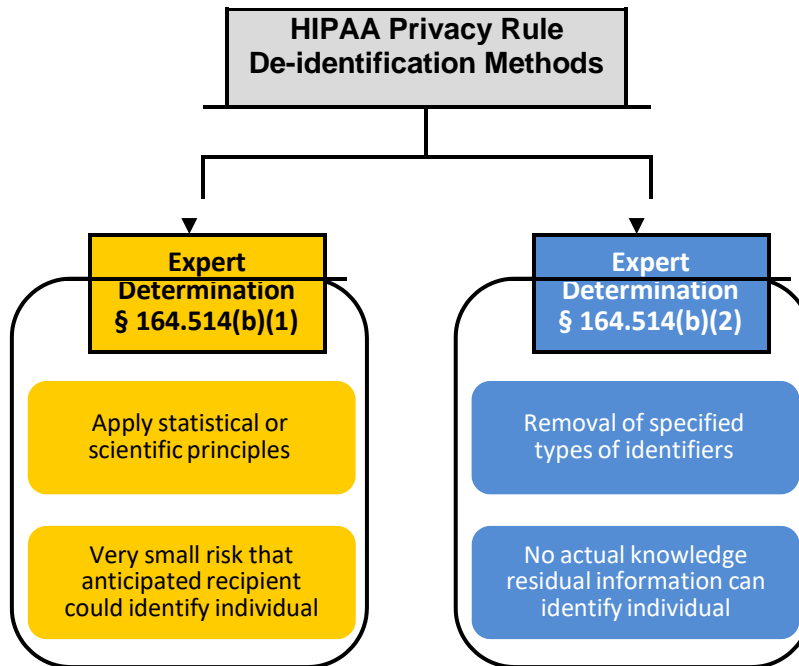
HIPAA Privacy Rule De-identification Methods

Expert Determination § 164.514(b)(1)

Apply statistical or scientific principles

Very small risk that anticipated recipient could identify individual

Expert Determination § 164.514(b)(2)

Removal of specified types of identifiers

No actual knowledge residual information can identify individual